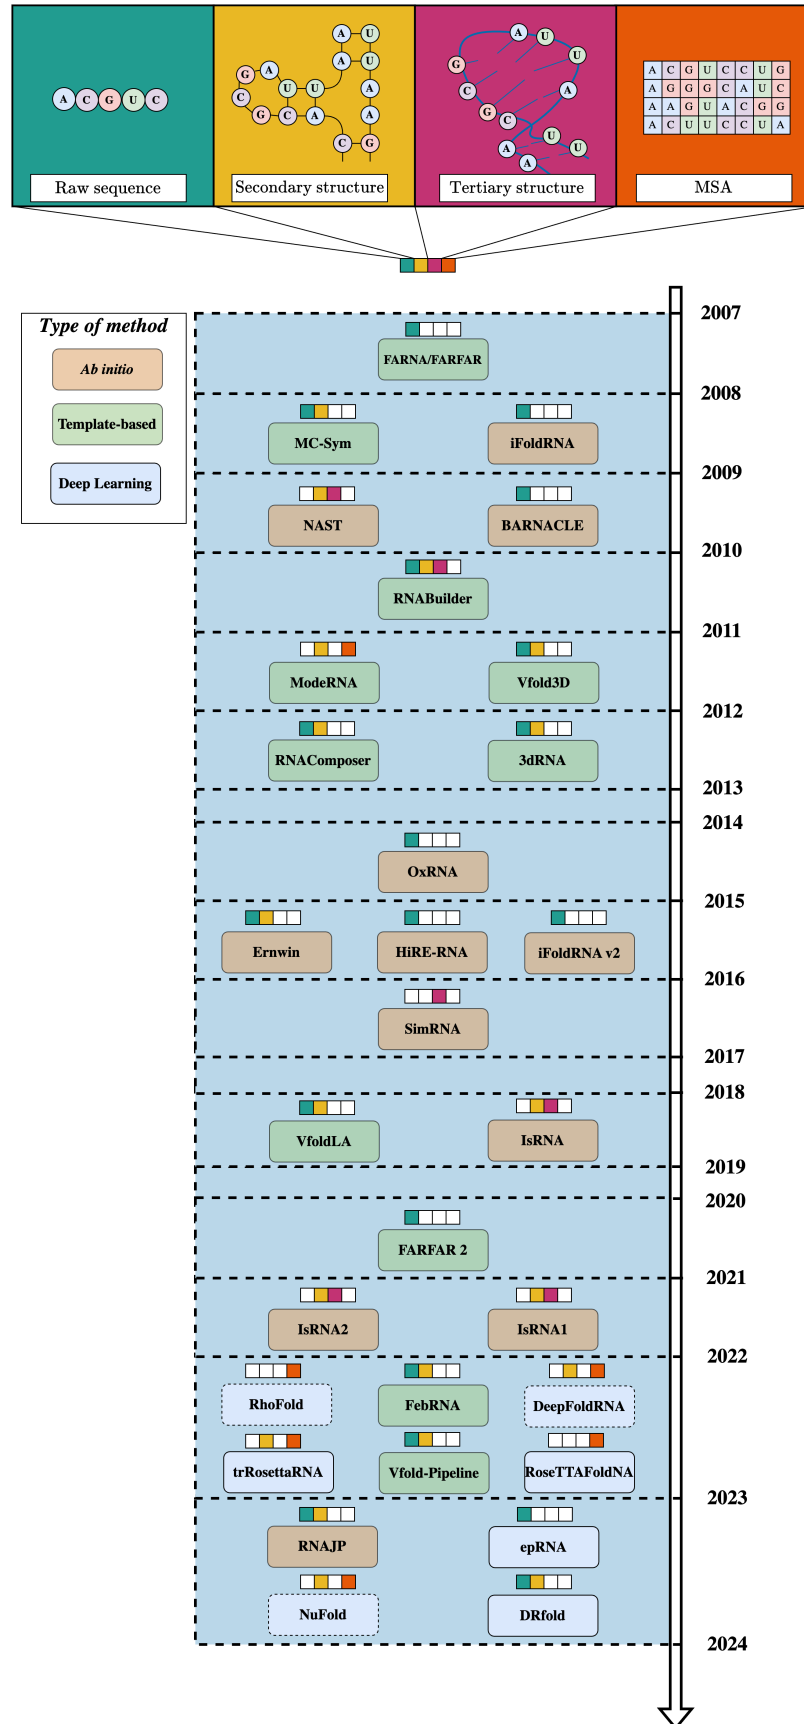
A C G U C

Raw sequence

G A C G C A U U A U A U A A A C G

Secondary structure

A U G U C A G C U A U A

Tertiary structure

| A | C | G | U | C | C | U | G |
|---|---|---|---|---|---|---|---|
| A | G | G | G | C | A | U | C |
| A | A | G | U | A | C | G | G |
| A | C | U | U | C | C | U | A |

MSA

Type of method

Ab initio

Template-based

Deep Learning

2007

FARNA/FARFAR

2008

MC-Sym

iFoldRNA

2009

NAST

BARNACLE

2010

RNABuilder

2011

ModeRNA

Vfold3D

2012

RNAComposer

3dRNA

2013

2014

OxRNA

2015

Ernwin

HiRE-RNA

iFoldRNA v2

2016

SimRNA

2017

2018

VfoldLA

IsRNA

2019

2020

FARFAR 2

2021

IsRNA2

IsRNA1

2022

RhoFold

FebRNA

DeepFoldRNA

trRosettaRNA

Vfold-Pipeline

RoseTTAFoldNA

2023

RNAJP

epRNA

NuFold

DRfold

2024